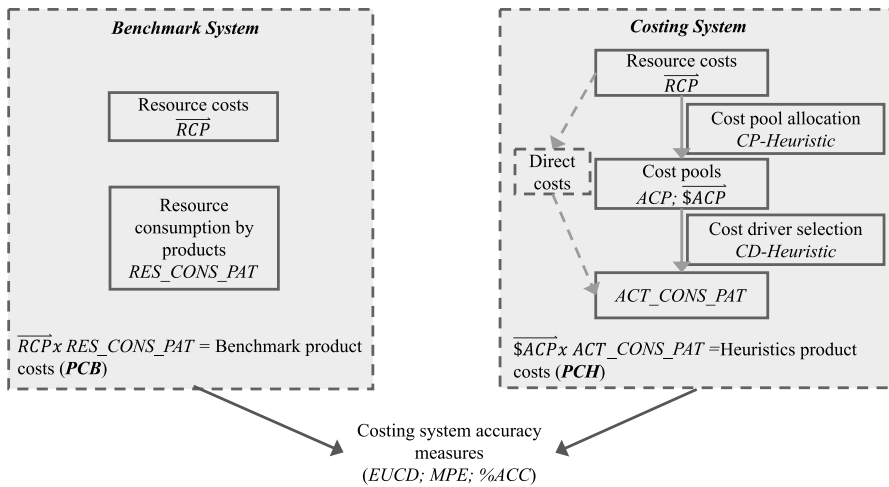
Benchmark System

Resource costs
$\overrightarrow{RCP}$

Resource consumption by products
RES_CONS_PAT

$\overrightarrow{RCP}$x RES_CONS_PAT = Benchmark product costs (PCB)

Costing System

Resource costs
$\overrightarrow{RCP}$

Cost pool allocation
CP-Heuristic

Direct costs

Cost pools
ACP; $\overrightarrow{\$ACP}$

Cost driver selection
CD-Heuristic

ACT_CONS_PAT

$\overrightarrow{\$ACP}$x ACT_CONS_PAT =Heuristics product costs (PCH)

Costing system accuracy measures
(EUCD; MPE; %ACC)